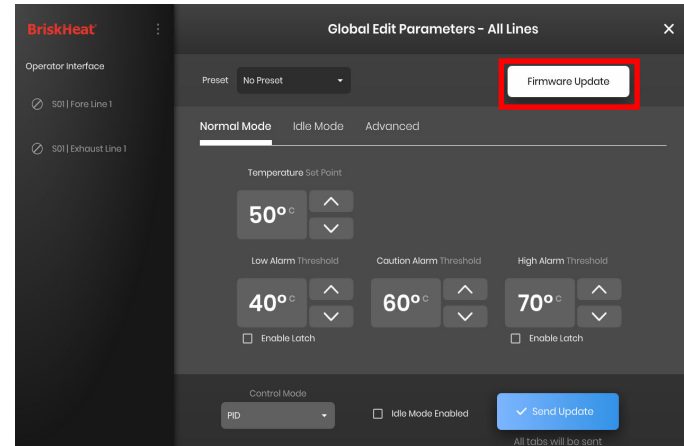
BriskHeat

Operator Interface

S01 | Fore Line 1

S01 | Exhaust Line 1

Global Edit Parameters - All Lines

Preset No Preset

Firmware Update

Normal Mode Idle Mode Advanced

Temperature Set Point

50° C

Low Alarm Threshold

40° C

Enable Latch

Caution Alarm Threshold

60° C

High Alarm Threshold

70° C

Enable Latch

Control Mode

PID

Idle Mode Enabled

Send Update

All tabs will be sent